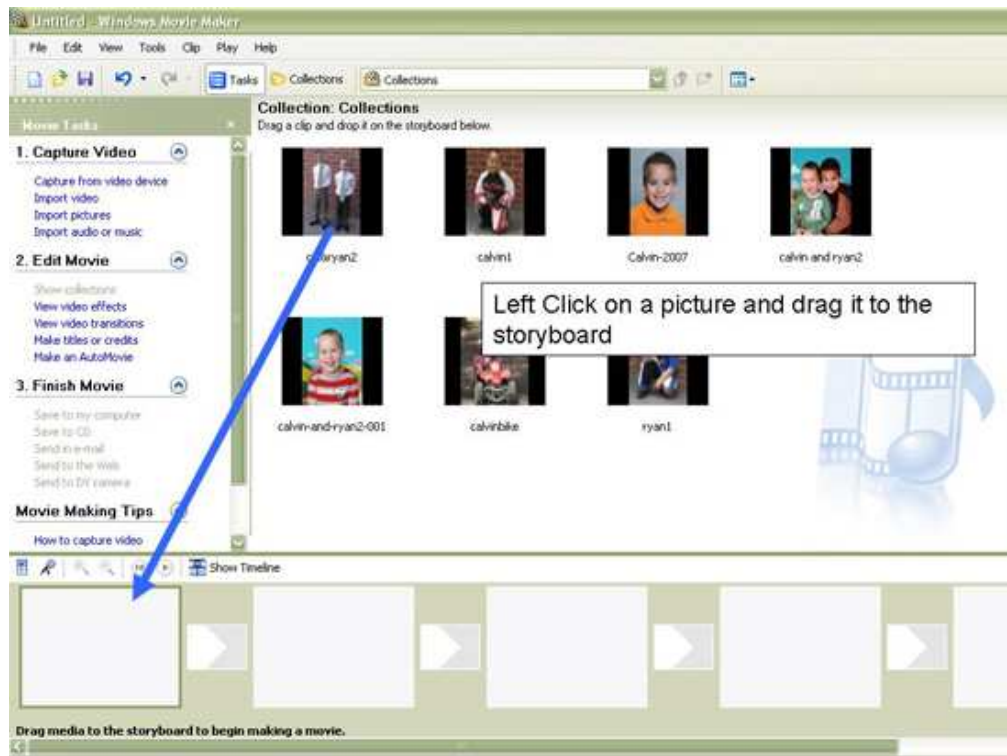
Untitled - Windows Movie Maker

File Edit View Tools Clip Play Help

Tasks Collections Collections

Movie Tasks

1. Capture Video

Capture from video device
Import video
Import pictures
Import audio or music

2. Edit Movie

Show collections
View video effects
View video transitions
Make titles or credits
Make an AutoMovie

3. Finish Movie

Save to my computer
Save to CD
Send in e-mail
Send to the Web
Send to DV camera

Movie Making Tips

How to capture video

Collection: Collections
Drag a clip and drop it on the storyboard below.

c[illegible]ryan2

calvin1

Calvin-2007

calvin and ryan2

calvin-and-ryan2-001

calvinbike

ryan1

Left Click on a picture and drag it to the storyboard

Show Timeline

Drag media to the storyboard to begin making a movie.